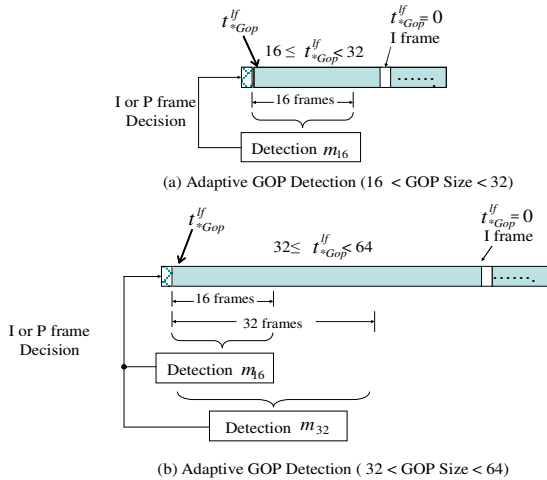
$t^{lf}_{*Gop}$

$16 \leq t^{lf}_{*Gop} < 32$

$t^{lf}_{*Gop} = 0$

I frame

......

16 frames

I or P frame Decision

Detection $m_{16}$

(a) Adaptive GOP Detection (16 < GOP Size < 32)

$t^{lf}_{*Gop}$

$32 \leq t^{lf}_{*Gop} < 64$

$t^{lf}_{*Gop} = 0$

I frame

......

16 frames

32 frames

I or P frame Decision

Detection $m_{16}$

Detection $m_{32}$

(b) Adaptive GOP Detection ( 32 < GOP Size < 64)